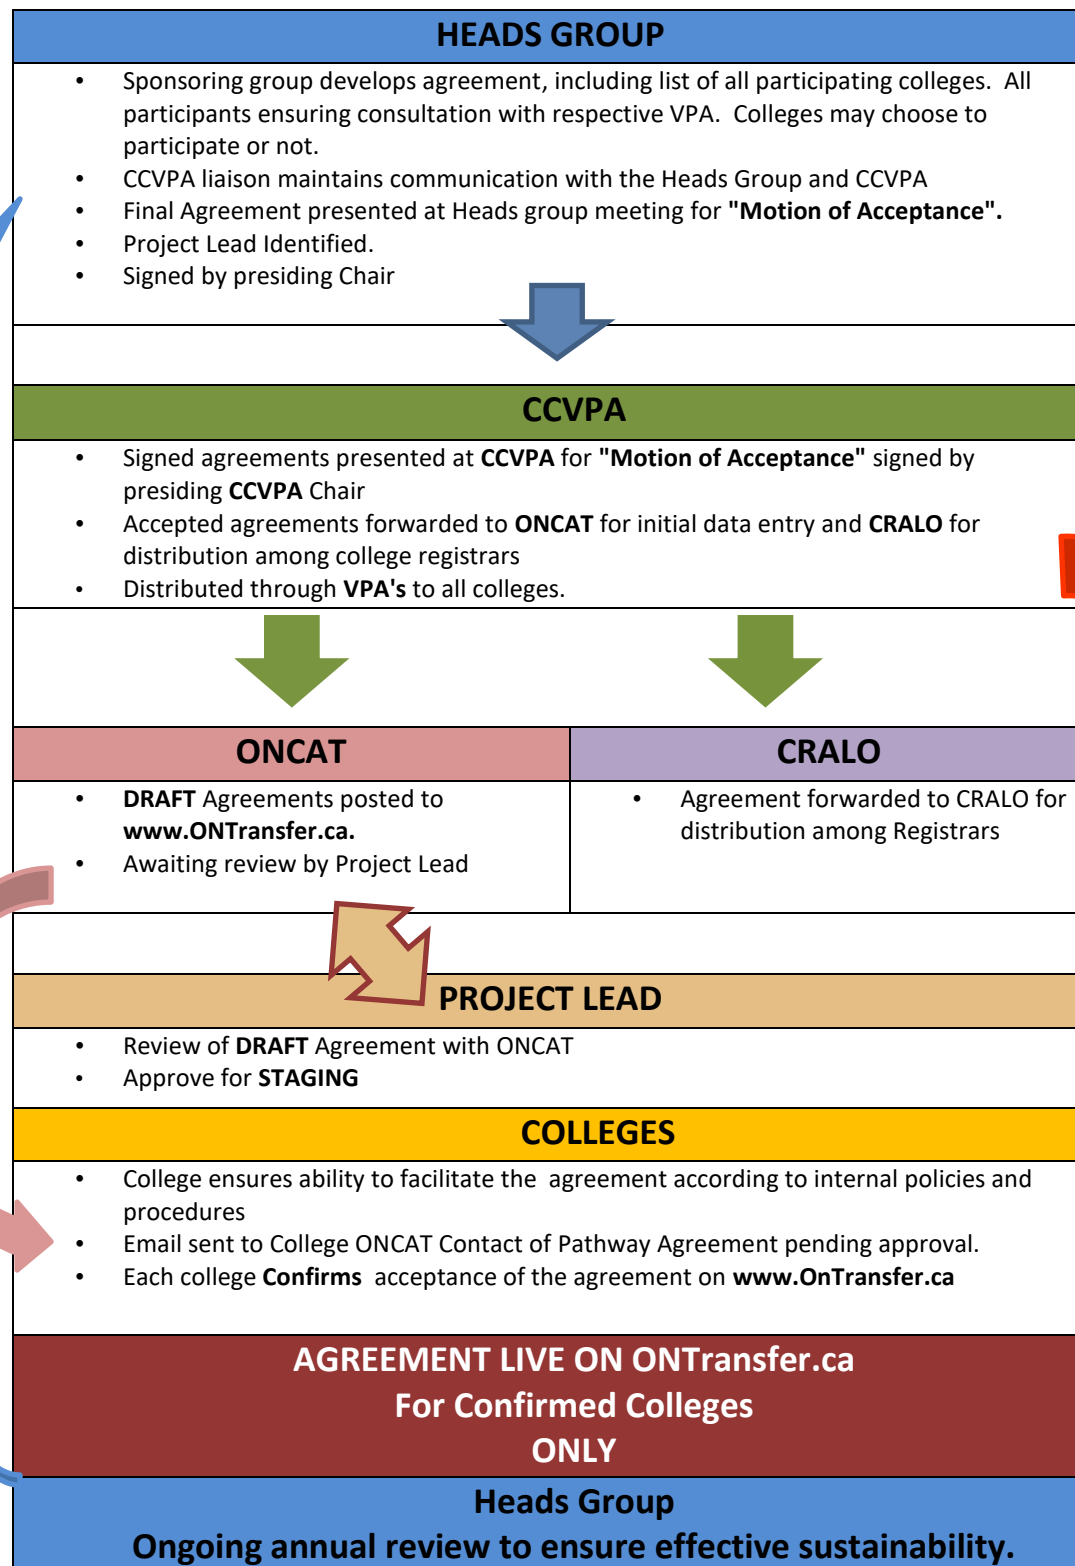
HEADS GROUP

- Sponsoring group develops agreement, including list of all participating colleges. All participants ensuring consultation with respective VPA. Colleges may choose to participate or not.
- CCVPA liaison maintains communication with the Heads Group and CCVPA
- Final Agreement presented at Heads group meeting for **"Motion of Acceptance".**
- Project Lead Identified.
- Signed by presiding Chair

CCVPA

- Signed agreements presented at **CCVPA** for **"Motion of Acceptance"** signed by presiding **CCVPA** Chair
- Accepted agreements forwarded to **ONCAT** for initial data entry and **CRALO** for distribution among college registrars
- Distributed through **VPA's** to all colleges.

ONCAT

- **DRAFT** Agreements posted to **www.ONTransfer.ca.**
- Awaiting review by Project Lead

CRALO

- Agreement forwarded to CRALO for distribution among Registrars

PROJECT LEAD

- Review of **DRAFT** Agreement with ONCAT
- Approve for **STAGING**

COLLEGES

- College ensures ability to facilitate the agreement according to internal policies and procedures
- Email sent to College ONCAT Contact of Pathway Agreement pending approval.
- Each college **Confirms** acceptance of the agreement on **www.OnTransfer.ca**

AGREEMENT LIVE ON ONTransfer.ca
For Confirmed Colleges
ONLY

Heads Group
Ongoing annual review to ensure effective sustainability.